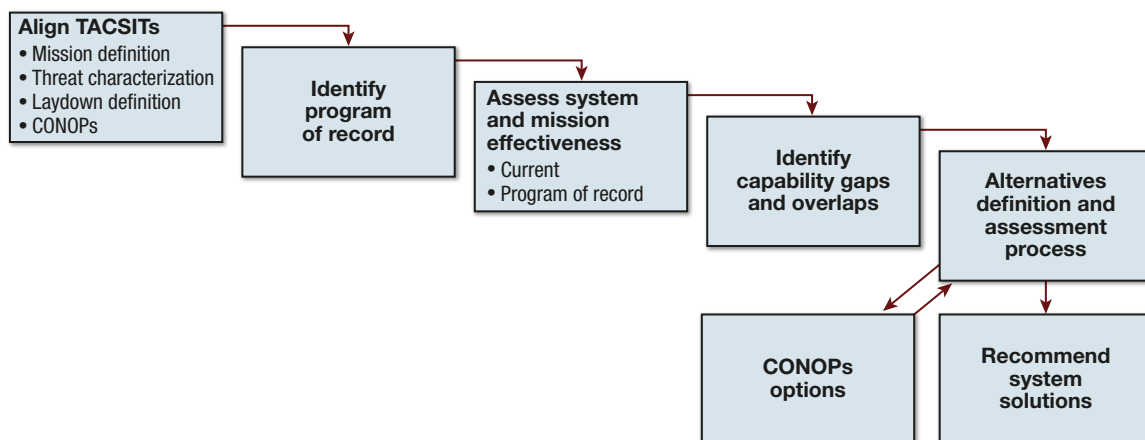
Align TACSITs
• Mission definition
• Threat characterization
• Laydown definition
• CONOPs

Identify program of record

Assess system and mission effectiveness
• Current
• Program of record

Identify capability gaps and overlaps

Alternatives definition and assessment process

CONOPs options

Recommend system solutions